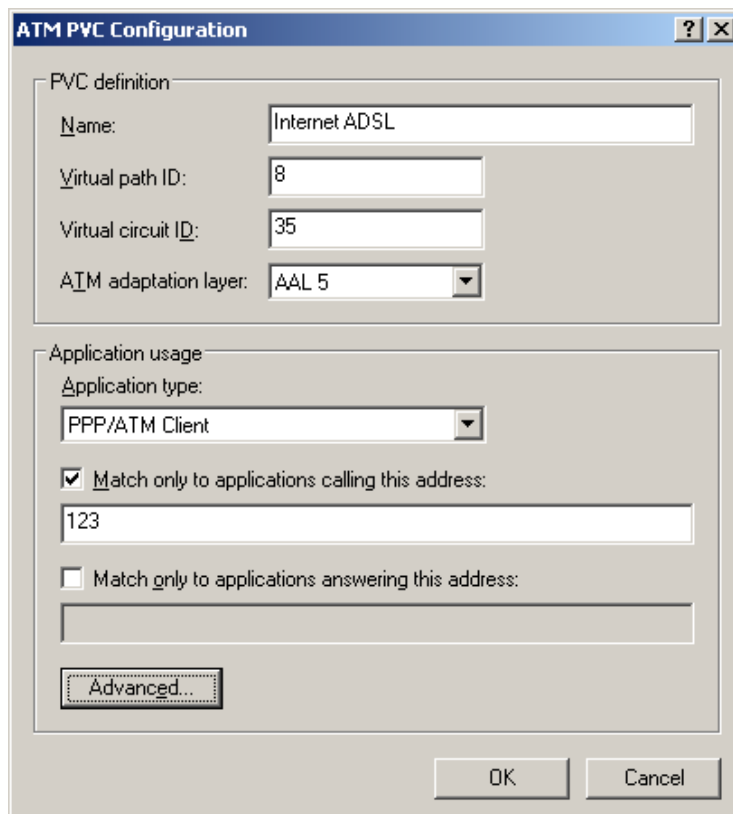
ATM PVC Configuration

? X

PVC definition

Name: Internet ADSL

Virtual path ID: 8

Virtual circuit ID: 35

ATM adaptation layer: AAL 5

Application usage

Application type:

PPP/ATM Client

Match only to applications calling this address:

123

Match only to applications answering this address:

Advanced...

OK

Cancel